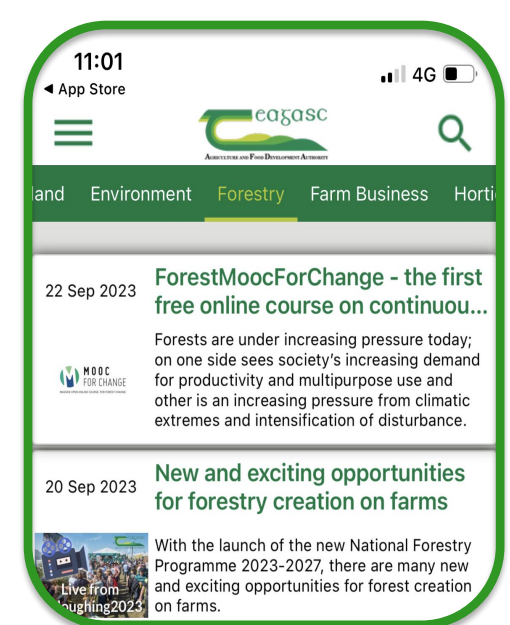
11:01
◀ App Store
4G

Teagasc
Agriculture and Food Development Authority

land Environment Forestry Farm Business Horti

22 Sep 2023
ForestMoocForChange - the first free online course on continuou...
MOOC FOR CHANGE
Forests are under increasing pressure today; on one side sees society's increasing demand for productivity and multipurpose use and other is an increasing pressure from climatic extremes and intensification of disturbance.

20 Sep 2023
New and exciting opportunities for forestry creation on farms
Live from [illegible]oughing2023
With the launch of the new National Forestry Programme 2023-2027, there are many new and exciting opportunities for forest creation on farms.